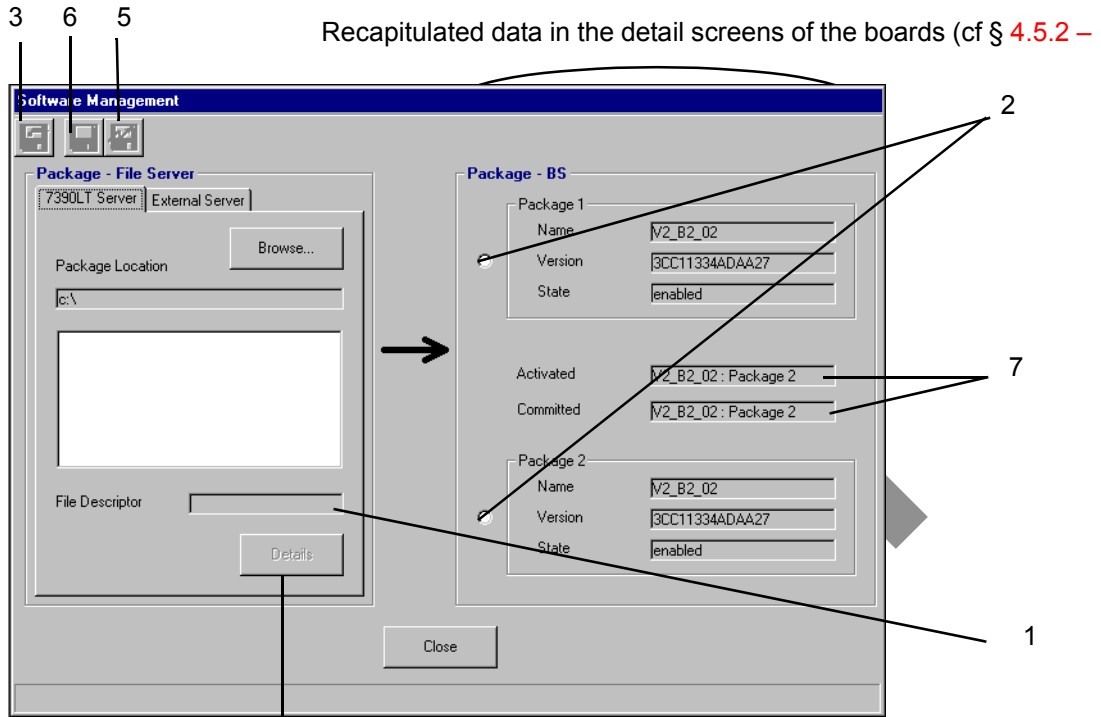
3 6 5

Recapitulated data in the detail screens of the boards (cf § 4.5.2 –

Software Management

2

Package - File Server

7390LT Server | External Server

Browse...

Package Location

c:\

File Descriptor

Details

Package - BS

Package 1

Name V2_B2_02

Version 3CC11334ADAA27

State enabled

Activated V2_B2_02 : Package 2

Committed V2_B2_02 : Package 2

7

Package 2

Name V2_B2_02

Version 3CC11334ADAA27

State enabled

Close

1